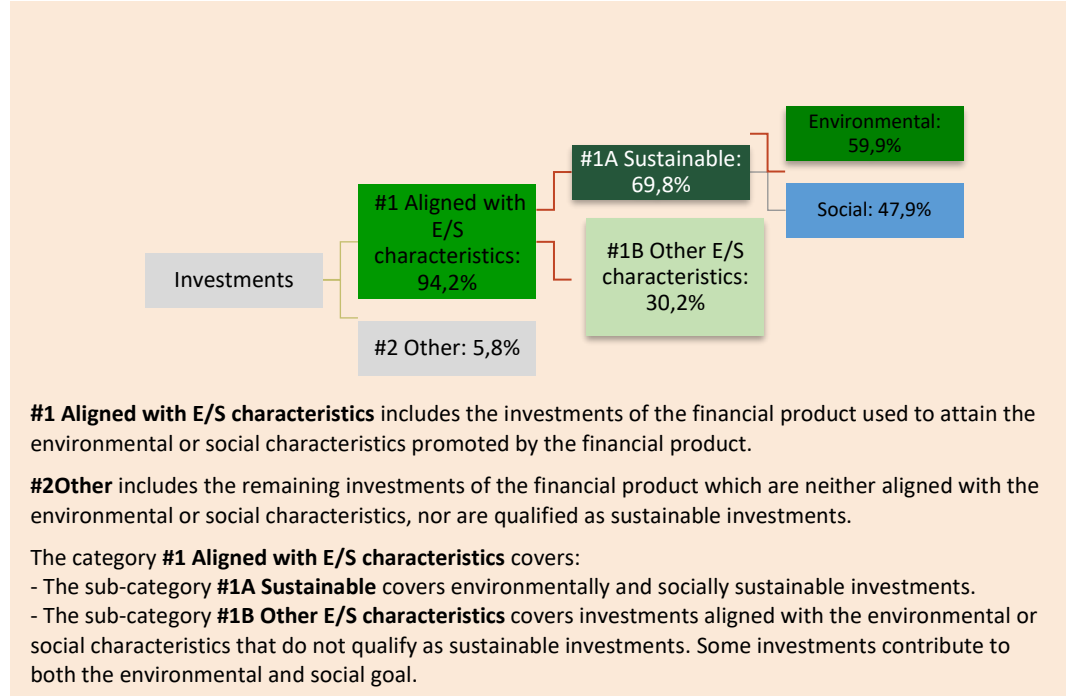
Investments

#1 Aligned with E/S characteristics: 94,2%

#2 Other: 5,8%

#1A Sustainable: 69,8%

#1B Other E/S characteristics: 30,2%

Environmental: 59,9%

Social: 47,9%

**#1 Aligned with E/S characteristics** includes the investments of the financial product used to attain the environmental or social characteristics promoted by the financial product.

**#2Other** includes the remaining investments of the financial product which are neither aligned with the environmental or social characteristics, nor are qualified as sustainable investments.

The category **#1 Aligned with E/S characteristics** covers:
- The sub-category **#1A Sustainable** covers environmentally and socially sustainable investments.
- The sub-category **#1B Other E/S characteristics** covers investments aligned with the environmental or social characteristics that do not qualify as sustainable investments. Some investments contribute to both the environmental and social goal.